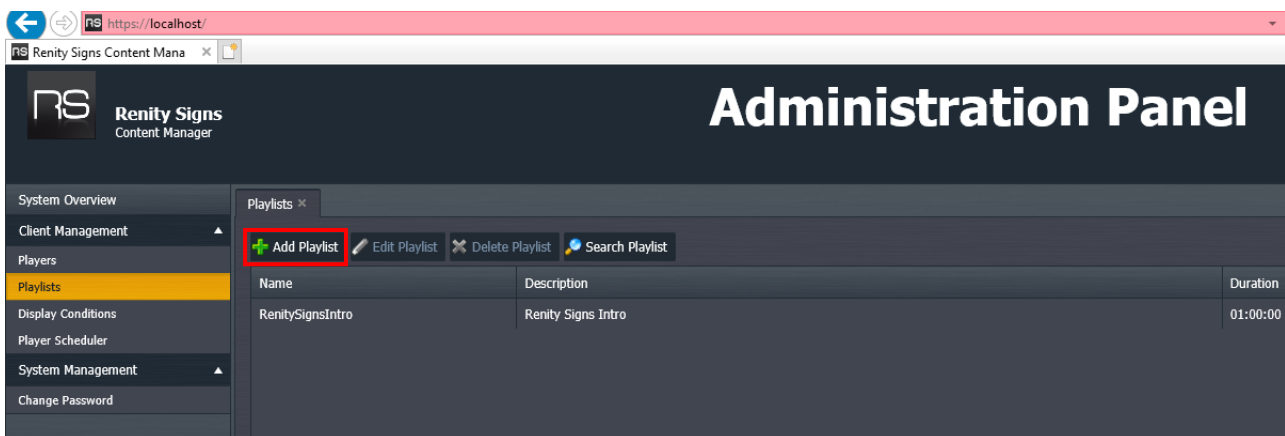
https://localhost/

Renity Signs Content Mana

RS Renity Signs Content Manager

Administration Panel

System Overview
Client Management
Players
Playlists
Display Conditions
Player Scheduler
System Management
Change Password

Playlists

Add Playlist
Edit Playlist
Delete Playlist
Search Playlist

| Name | Description | Duration |
|---|---|---|
| RenitySignsIntro | Renity Signs Intro | 01:00:00 |